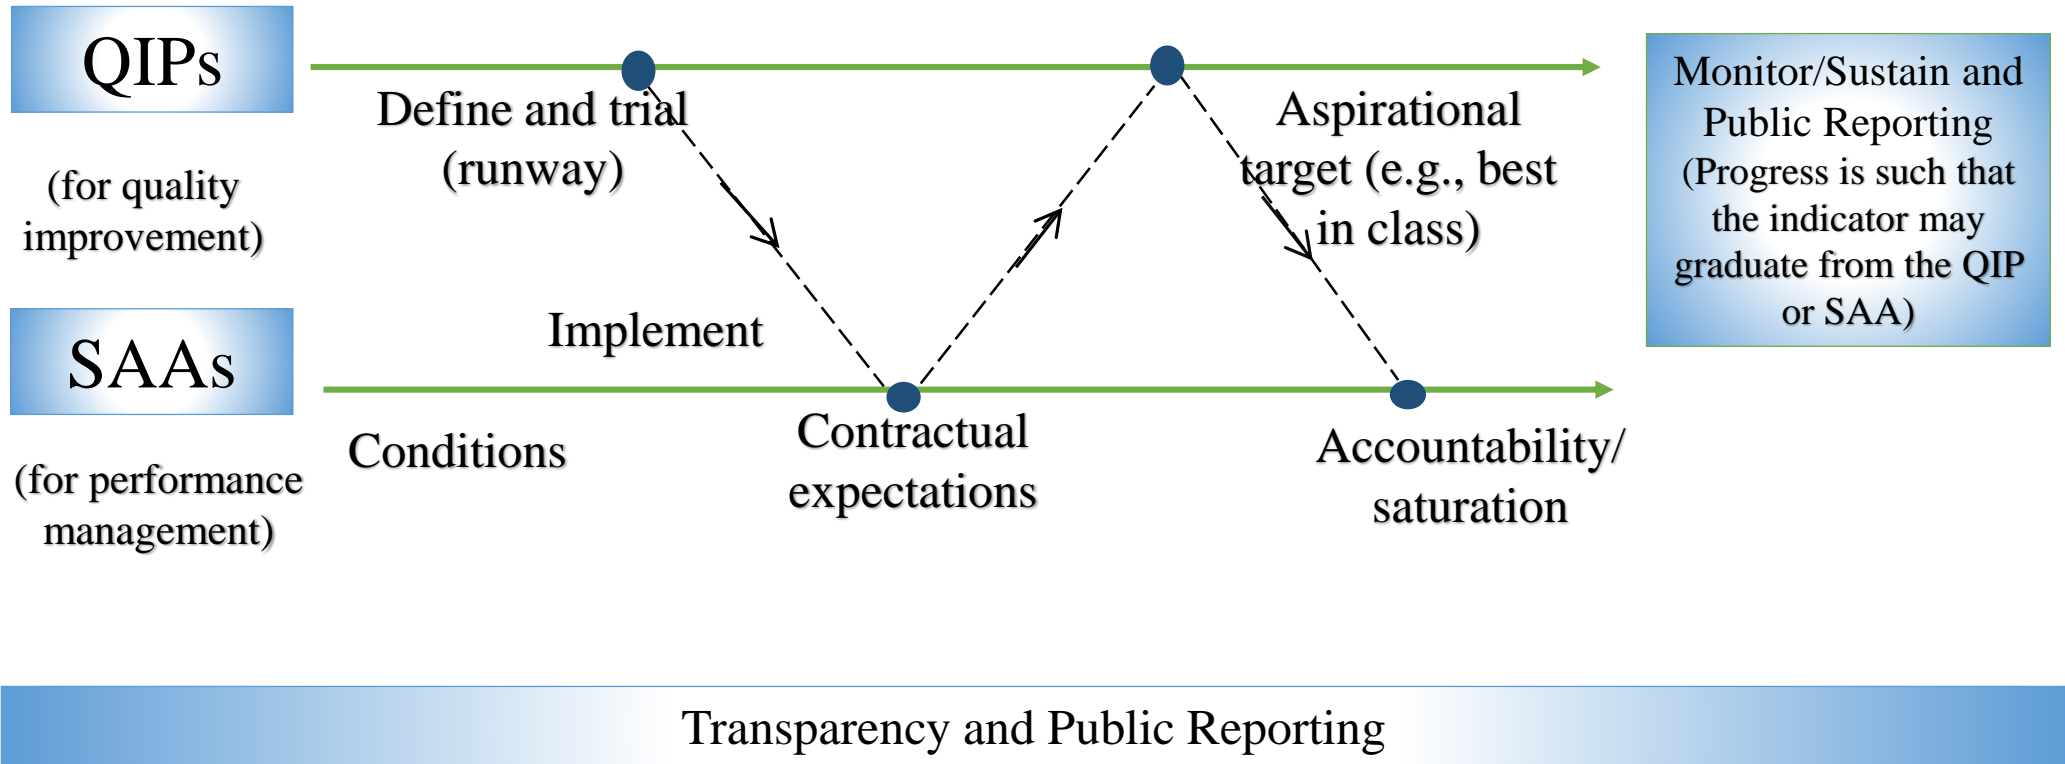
QIPs

(for quality improvement)

Define and trial (runway)

Aspirational target (e.g., best in class)

Monitor/Sustain and Public Reporting (Progress is such that the indicator may graduate from the QIP or SAA)

SAAs

(for performance management)

Implement

Conditions

Contractual expectations

Accountability/ saturation

Transparency and Public Reporting